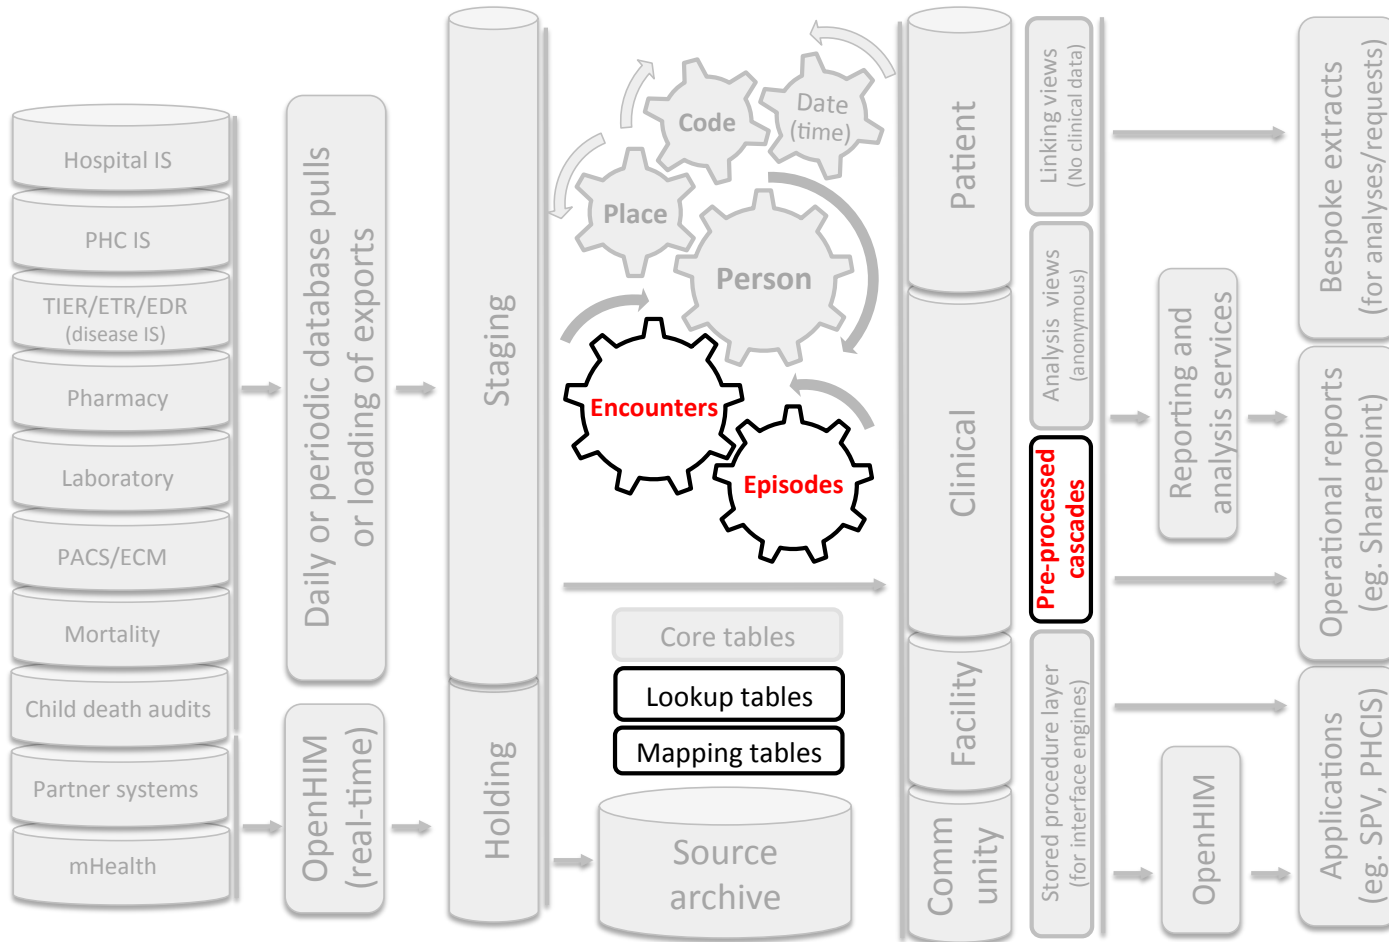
Hospital IS

PHC IS

TIER/ETR/EDR
(disease IS)

Pharmacy

Laboratory

PACS/ECM

Mortality

Child death audits

Partner systems

mHealth

Daily or periodic database pulls or loading of exports

OpenHIM (real-time)

Staging

Holding

Code

Date (time)

Place

Person

Encounters

Episodes

Core tables

Lookup tables

Mapping tables

Source archive

Patient

Clinical

Facility

Comm unity

Linking views
(No clinical data)

Analysis views
(anonymous)

Pre-processed cascades

Stored procedure layer
(for interface engines)

Reporting and analysis services

OpenHIM

Bespoke extracts
(for analyses/requests)

Operational reports
(eg. Sharepoint)

Applications
(eg. SPV, PHCIS)